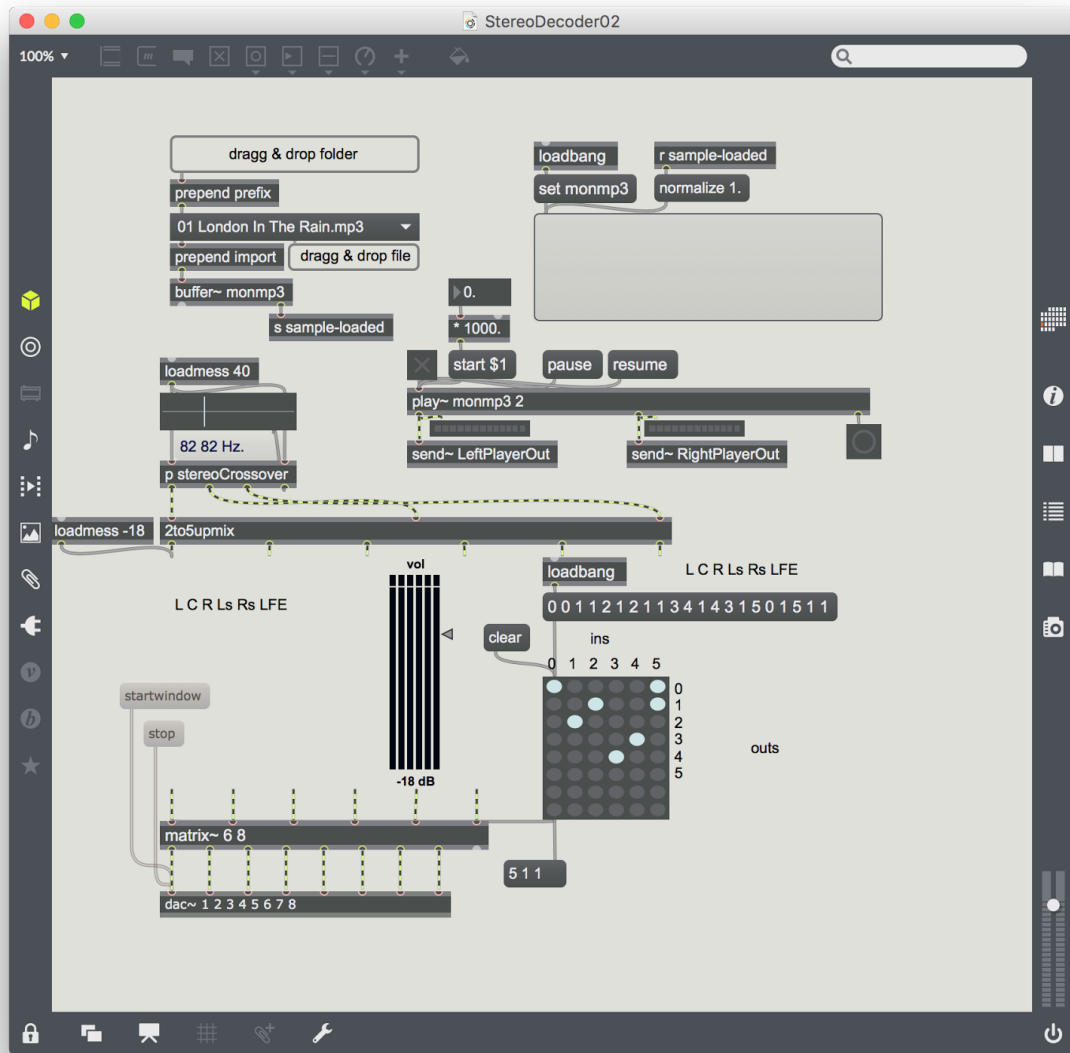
StereoDecoder02

100%

dragg & drop folder

prepend prefix

01 London In The Rain.mp3

prepend import

dragg & drop file

buffer~ monmp3

s sample-loaded

loadbang

r sample-loaded

set monmp3

normalize 1.

0.

* 1000.

start $1

pause

resume

play~ monmp3 2

send~ LeftPlayerOut

send~ RightPlayerOut

loadmess 40

82 82 Hz.

p stereoCrossover

loadmess -18

2to5upmix

loadbang

L C R Ls Rs LFE

0 0 1 1 2 1 2 1 1 3 4 1 4 3 1 5 0 1 5 1 1

vol

L C R Ls Rs LFE

clear

ins

0 1 2 3 4 5

0
1
2
3
4
5

outs

-18 dB

startwindow

stop

matrix~ 6 8

5 1 1

dac~ 1 2 3 4 5 6 7 8